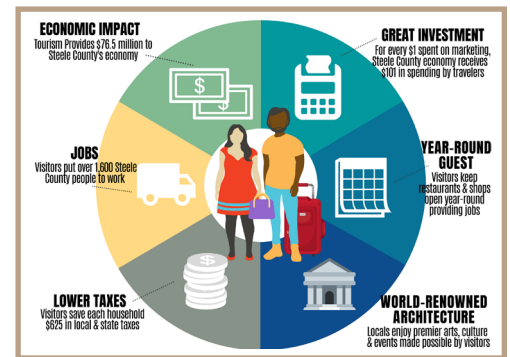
ECONOMIC IMPACT
Tourism Provides $76.5 million to Steele County's economy

GREAT INVESTMENT
For every $1 spent on marketing, Steele County economy receives $101 in spending by travelers

JOBS
Visitors put over 1,600 Steele County people to work

YEAR-ROUND GUEST
Visitors keep restaurants & shops open year-round providing jobs

LOWER TAXES
Visitors save each household $625 in local & state taxes

WORLD-RENOWNED ARCHITECTURE
Locals enjoy premier arts, culture & events made possible by visitors